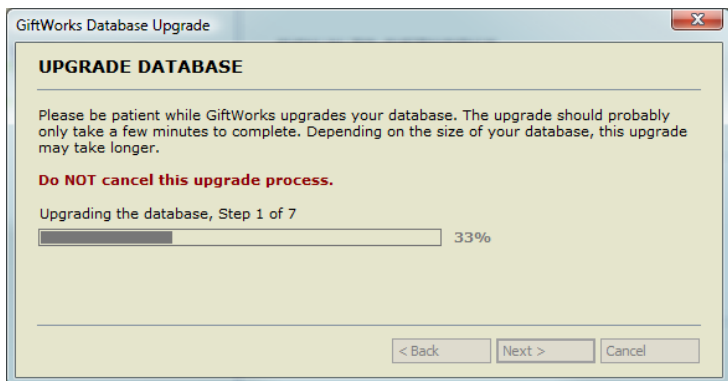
GiftWorks Database Upgrade

UPGRADE DATABASE

Please be patient while GiftWorks upgrades your database. The upgrade should probably only take a few minutes to complete. Depending on the size of your database, this upgrade may take longer.

Do NOT cancel this upgrade process.

Upgrading the database, Step 1 of 7

33%

< Back
Next >
Cancel